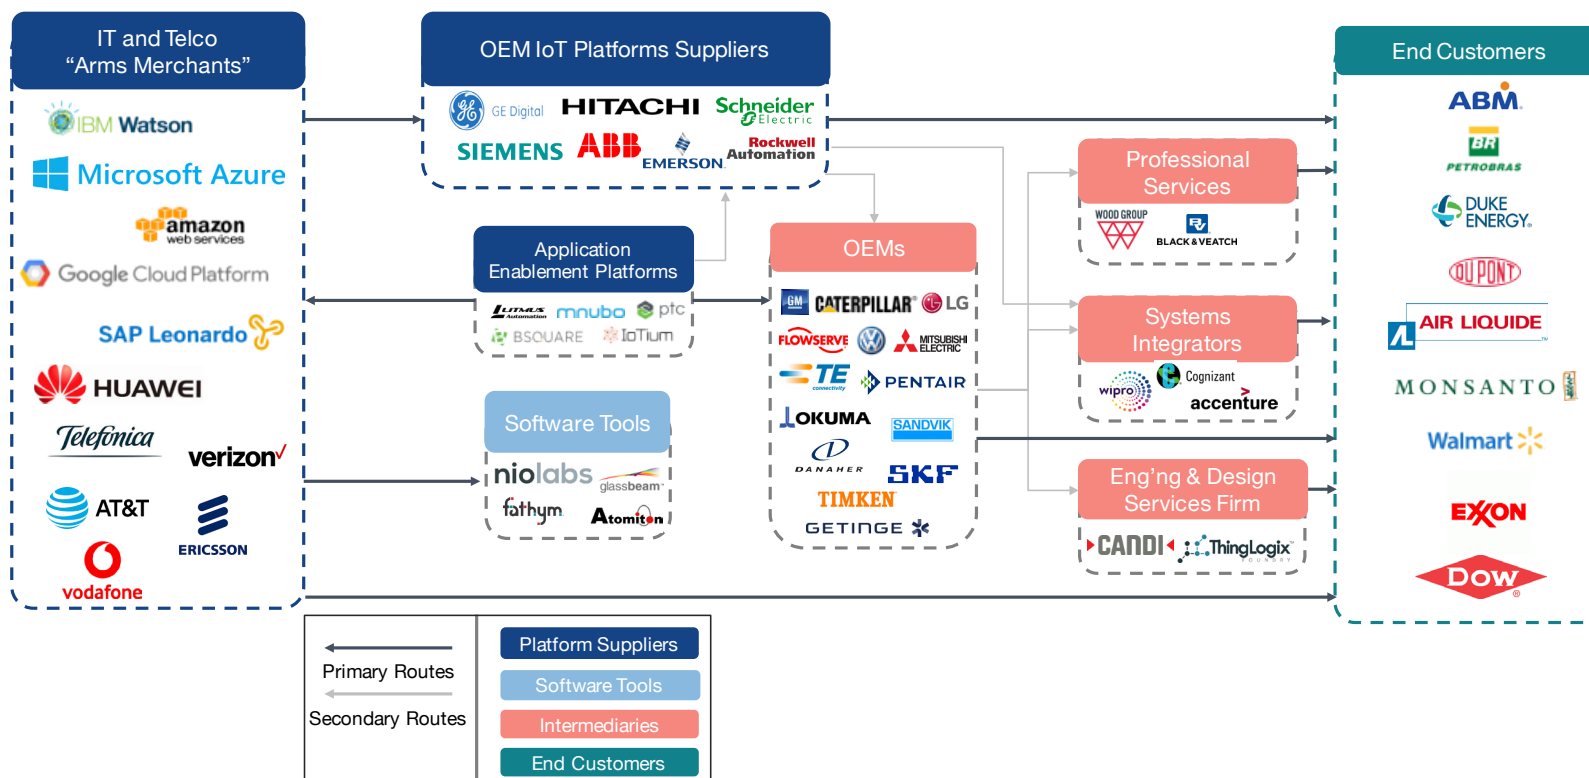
IT and Telco
"Arms Merchants"

IBM Watson
Microsoft Azure
amazon web services
Google Cloud Platform
SAP Leonardo
HUAWEI
Telefonica
verizon
AT&T
ERICSSON
vodafone

OEM IoT Platforms Suppliers

GE Digital
HITACHI
Schneider Electric
SIEMENS
ABB
EMERSON
Rockwell Automation

Application Enablement Platforms

mnubo
ptc
BSQUARE
IoTium

Software Tools

niolabs
glassbeam
fathym
Atomiton

OEMs

GM
CATERPILLAR
LG
FLOWSERVE
MITSUBISHI ELECTRIC
TE connectivity
PENTAIR
OKUMA
SANDVIK
DANAHER
SKF
TIMKEN
GETINGE

Professional Services

WOOD GROUP
BLACK & VEATCH

Systems Integrators

wipro
Cognizant
accenture

Eng'ng & Design Services Firm

CANDI
ThingLogix

End Customers

ABM
BR PETROBRAS
DUKE ENERGY
DUPONT
AIR LIQUIDE
MONSANTO
Walmart
EXXON
DOW

Primary Routes
Secondary Routes

Platform Suppliers
Software Tools
Intermediaries
End Customers